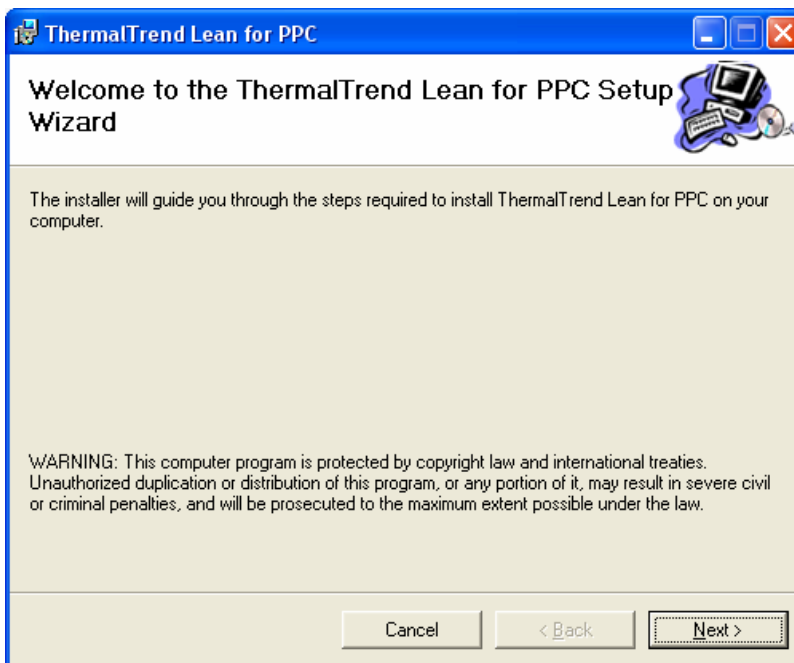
ThermalTrend Lean for PPC

Welcome to the ThermalTrend Lean for PPC Setup Wizard

The installer will guide you through the steps required to install ThermalTrend Lean for PPC on your computer.

WARNING: This computer program is protected by copyright law and international treaties. Unauthorized duplication or distribution of this program, or any portion of it, may result in severe civil or criminal penalties, and will be prosecuted to the maximum extent possible under the law.

Cancel
< Back
Next >